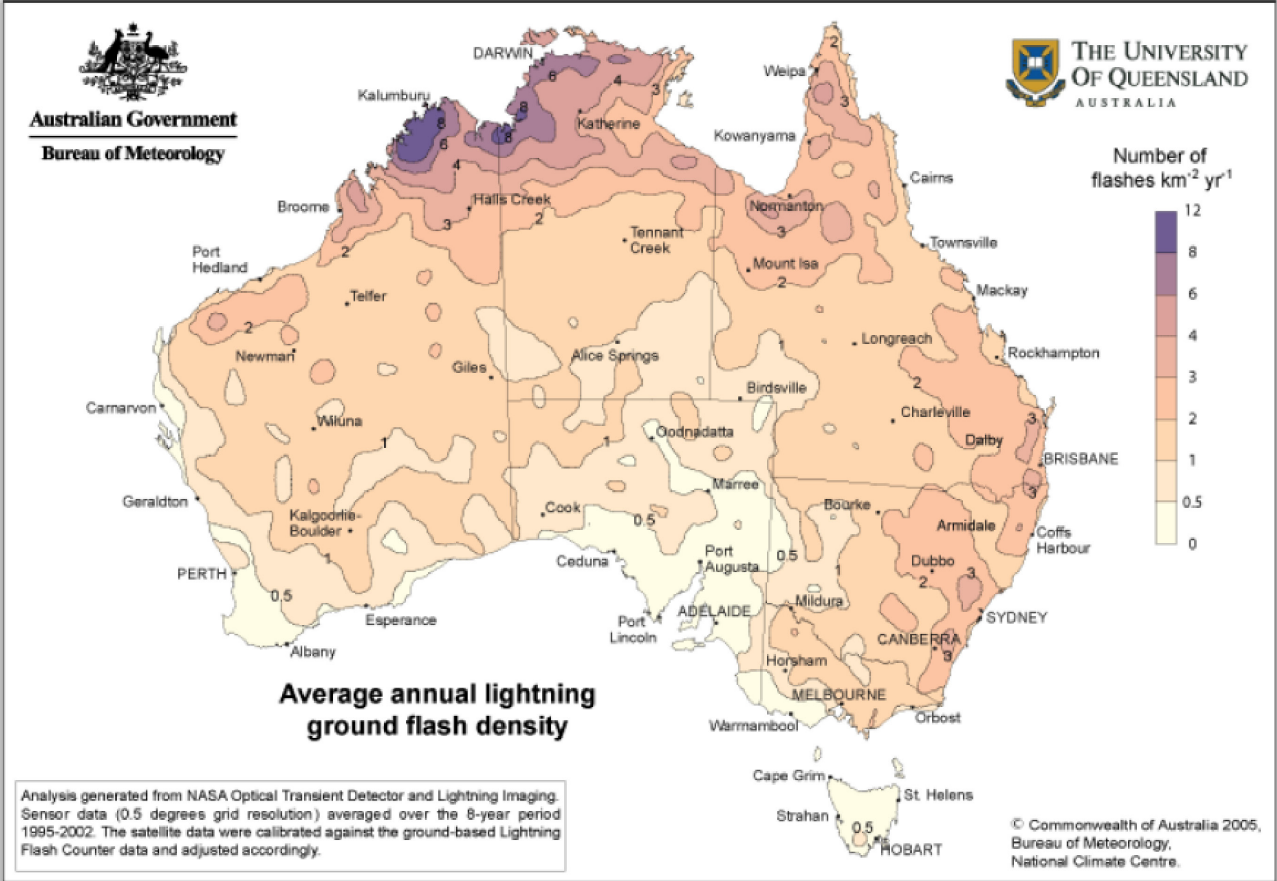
Australian Government
Bureau of Meteorology

THE UNIVERSITY OF QUEENSLAND
AUSTRALIA

Number of flashes km$^{-2}$ yr$^{-1}$

12
8
6
4
3
2
1
0.5
0

DARWIN
Kalumburu
8
6
8
8
6
4
4
3
Katherine
Weipa
2
3
Kowanyama
Cairns
Broome
Halls Creek
3
2
Normanton
3
Tennant Creek
Townsville
Port Hedland
2
Mount Isa
2
Mackay
Telfer
2
Newman
Giles
Alice Springs
Longreach
Rockhampton
1
2
Birdsville
Carnarvon
Wiluna
1
Charleville
3
Oodnadatta
1
Dalby
BRISBANE
Geraldton
Marree
3
Kalgoorlie-Boulder
Cook
0.5
Bourke
Armidale
Coffs Harbour
1
0.5
1
Dubbo
2
3
PERTH
Ceduna
Port Augusta
0.5
Esperance
Mildura
SYDNEY
Port Lincoln
ADELAIDE
CANBERRA
3
Albany
Horsham
MELBOURNE
Orbost
Warrnambool

Average annual lightning ground flash density

Cape Grim
St. Helens
Strahan
0.5
HOBART

Analysis generated from NASA Optical Transient Detector and Lightning Imaging. Sensor data (0.5 degrees grid resolution) averaged over the 8-year period 1995-2002. The satellite data were calibrated against the ground-based Lightning Flash Counter data and adjusted accordingly.

© Commonwealth of Australia 2005, Bureau of Meteorology, National Climate Centre.